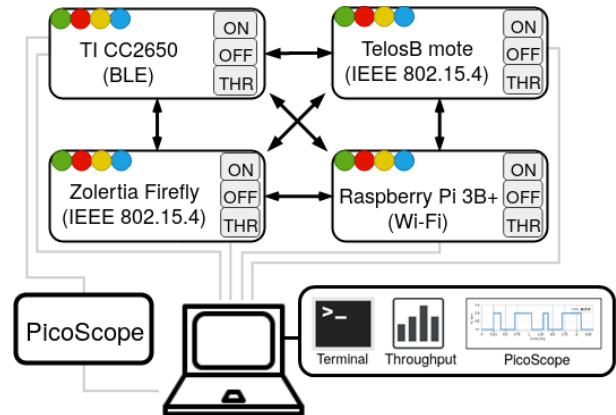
TI CC2650
(BLE)

ON
OFF
THR

TelosB mote
(IEEE 802.15.4)

ON
OFF
THR

Zolertia Firefly
(IEEE 802.15.4)

ON
OFF
THR

Raspberry Pi 3B+
(Wi-Fi)

ON
OFF
THR

PicoScope

>_

Terminal

Throughput

PicoScope